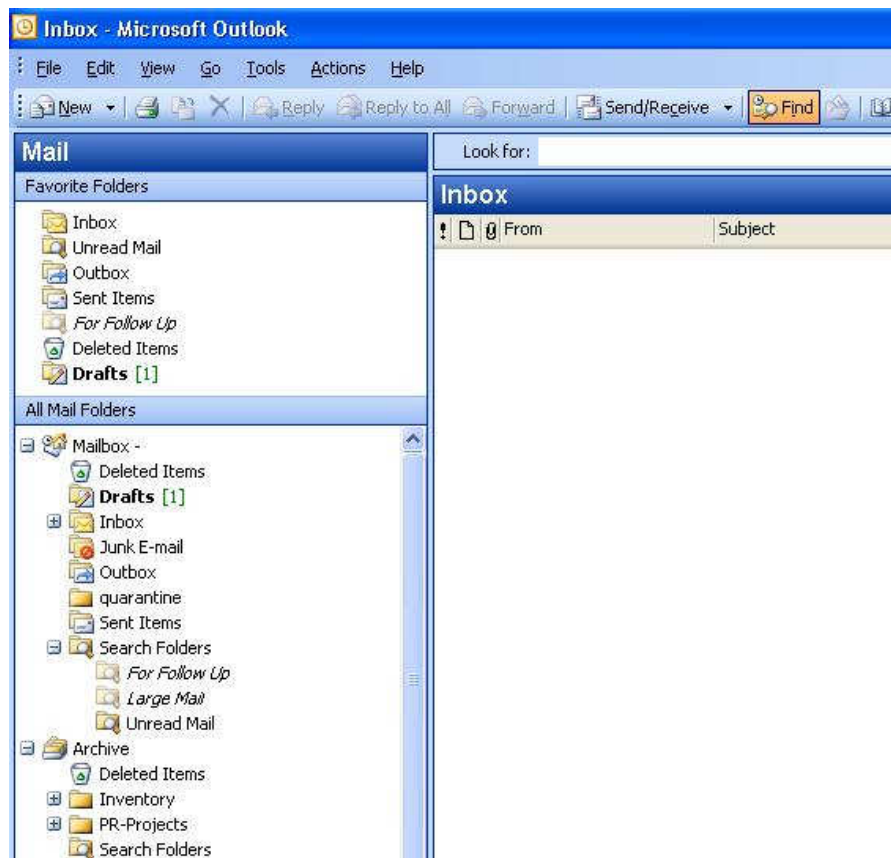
Inbox - Microsoft Outlook

File Edit View Go Tools Actions Help

New Reply Reply to All Forward Send/Receive Find

Mail

Favorite Folders

Inbox
Unread Mail
Outbox
Sent Items
For Follow Up
Deleted Items
Drafts [1]

All Mail Folders

Mailbox -
Deleted Items
Drafts [1]
Inbox
Junk E-mail
Outbox
quarantine
Sent Items
Search Folders
For Follow Up
Large Mail
Unread Mail
Archive
Deleted Items
Inventory
PR-Projects
Search Folders

Look for:

Inbox

! From Subject